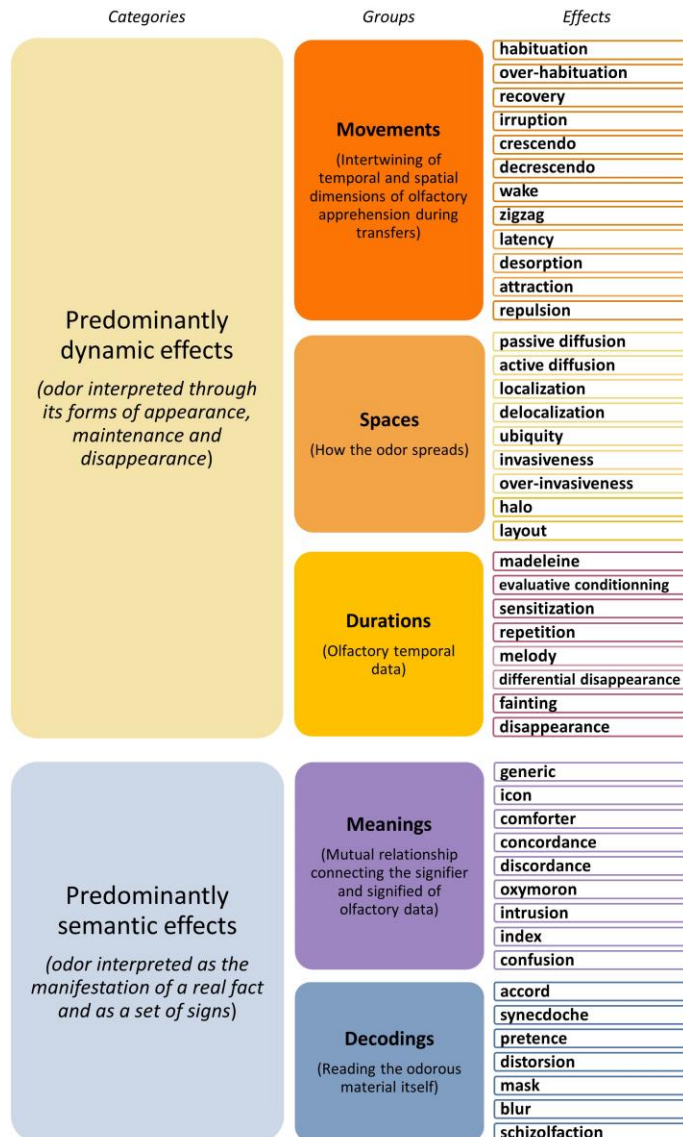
Categories

Groups

Effects

Predominantly dynamic effects

(odor interpreted through its forms of appearance, maintenance and disappearance)

Movements

(Intertwining of temporal and spatial dimensions of olfactory apprehension during transfers)

habituation
over-habituation
recovery
irruption
crescendo
decrescendo
wake
zigzag
latency
desorption
attraction
repulsion

Spaces

(How the odor spreads)

passive diffusion
active diffusion
localization
delocalization
ubiquity
invasiveness
over-invasiveness
halo
layout

Durations

(Olfactory temporal data)

madeleine
evaluative conditionning
sensitization
repetition
melody
differential disappearance
fainting
disappearance

Predominantly semantic effects

(odor interpreted as the manifestation of a real fact and as a set of signs)

Meanings

(Mutual relationship connecting the signifier and signified of olfactory data)

generic
icon
comforter
concordance
discordance
oxymoron
intrusion
index
confusion

Decodings

(Reading the odorous material itself)

accord
synecdoche
pretence
distorsion
mask
blur
schizolfaction